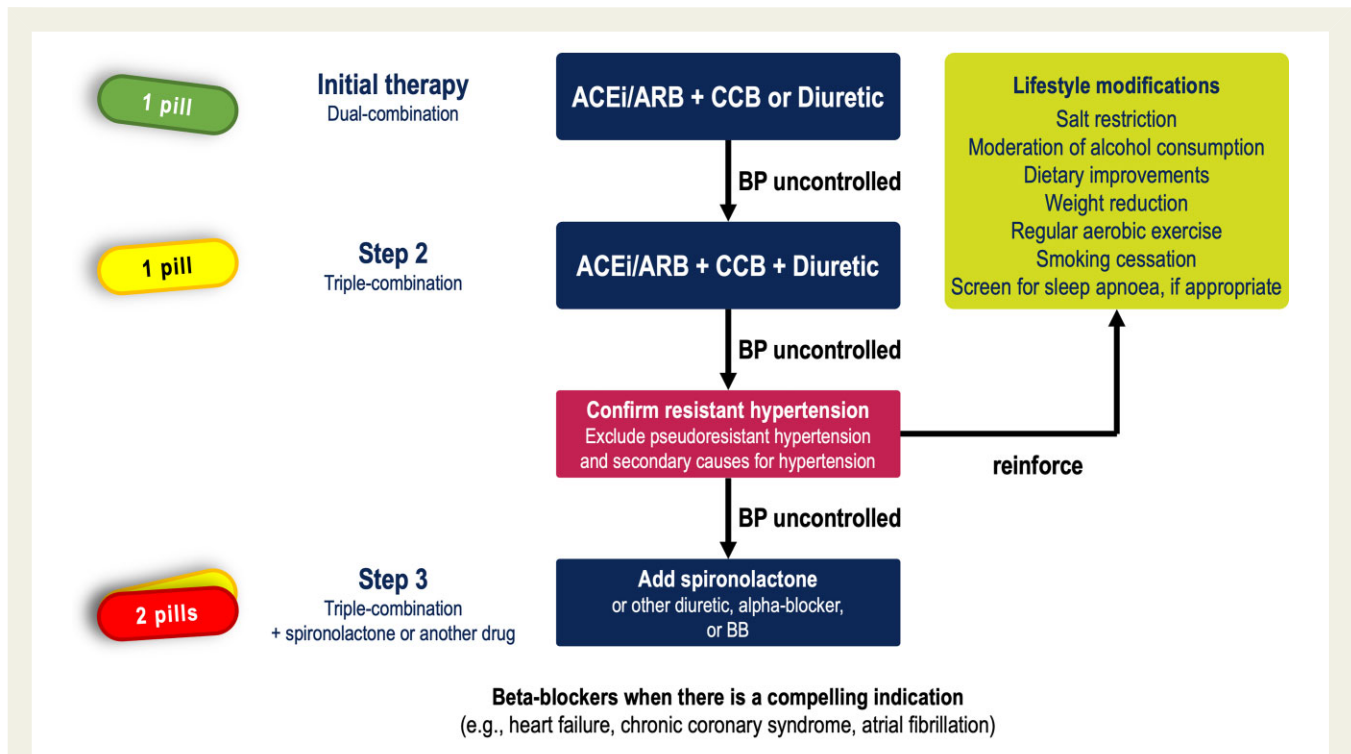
1 pill

Initial therapy
Dual-combination

ACEi/ARB + CCB or Diuretic

Lifestyle modifications
Salt restriction
Moderation of alcohol consumption
Dietary improvements
Weight reduction
Regular aerobic exercise
Smoking cessation
Screen for sleep apnoea, if appropriate

BP uncontrolled

1 pill

Step 2
Triple-combination

ACEi/ARB + CCB + Diuretic

BP uncontrolled

Confirm resistant hypertension
Exclude pseudoresistant hypertension and secondary causes for hypertension

reinforce

BP uncontrolled

2 pills

Step 3
Triple-combination
+ spironolactone or another drug

Add spironolactone
or other diuretic, alpha-blocker, or BB

Beta-blockers when there is a compelling indication
(e.g., heart failure, chronic coronary syndrome, atrial fibrillation)